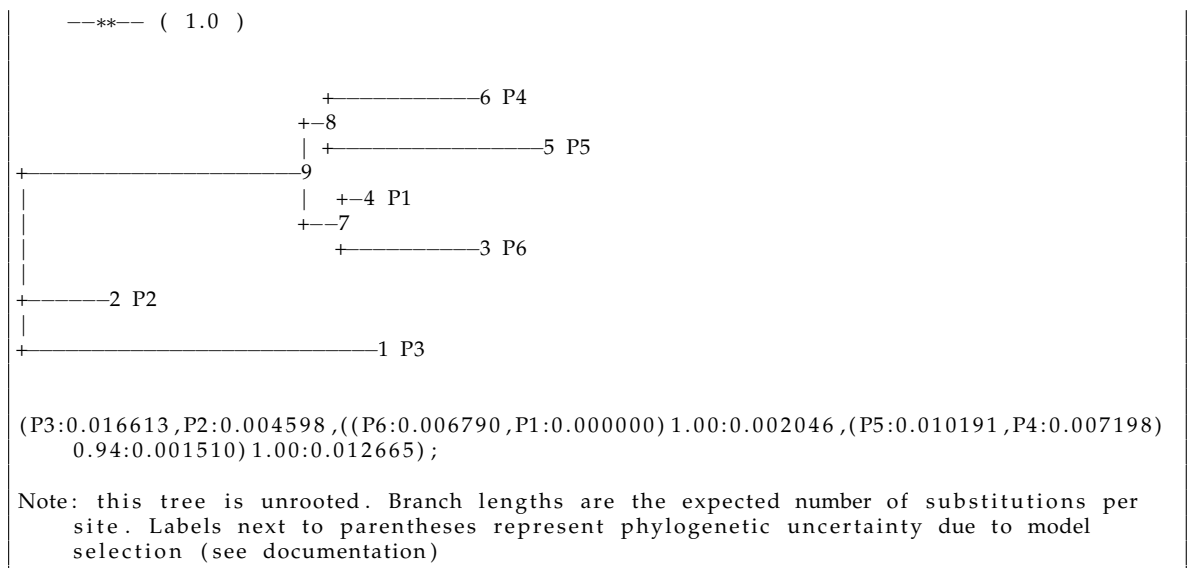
--**-- ( 1.0 )

+———————6 P4
+–8
| +—————————5 P5
+——————————————9
| | +–4 P1
| +––7
| +———————3 P6
|
+—————2 P2
|
+————————————————1 P3

(P3:0.016613,P2:0.004598,((P6:0.006790,P1:0.000000)1.00:0.002046,(P5:0.010191,P4:0.007198)0.94:0.001510)1.00:0.012665);

Note: this tree is unrooted. Branch lengths are the expected number of substitutions per site. Labels next to parentheses represent phylogenetic uncertainty due to model selection (see documentation)